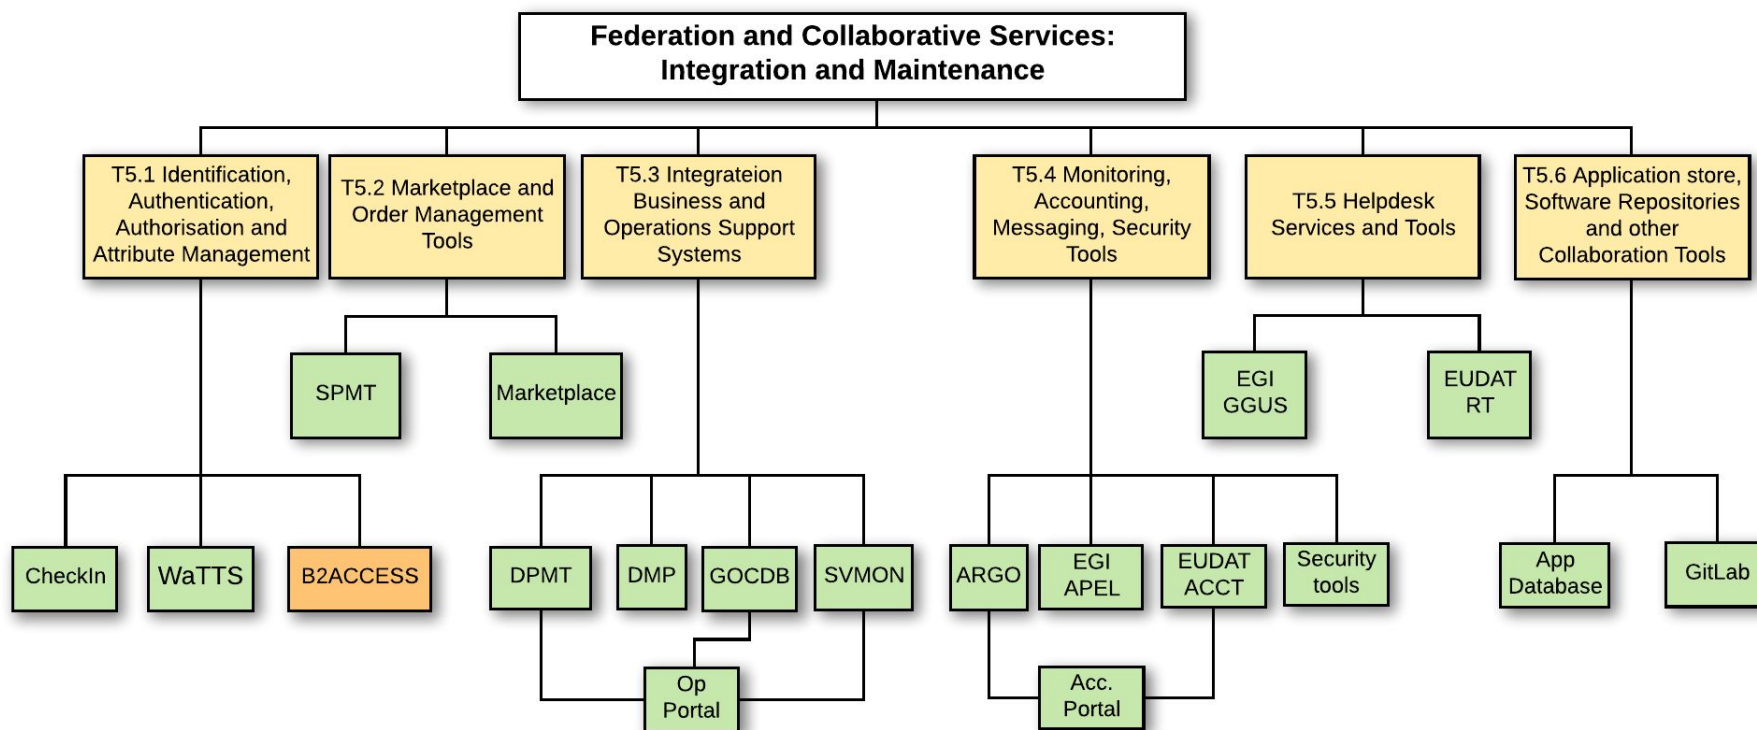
Federation and Collaborative Services: Integration and Maintenance

T5.1 Identification, Authentication, Authorisation and Attribute Management

T5.2 Marketplace and Order Management Tools

T5.3 Integrateion Business and Operations Support Systems

T5.4 Monitoring, Accounting, Messaging, Security Tools

T5.5 Helpdesk Services and Tools

T5.6 Application store, Software Repositories and other Collaboration Tools

SPMT

Marketplace

EGI GGUS

EUDAT RT

CheckIn

WaTTS

B2ACCESS

DPMT

DMP

GOCDB

SVMON

ARGO

EGI APEL

EUDAT ACCT

Security tools

App Database

GitLab

Op Portal

Acc. Portal